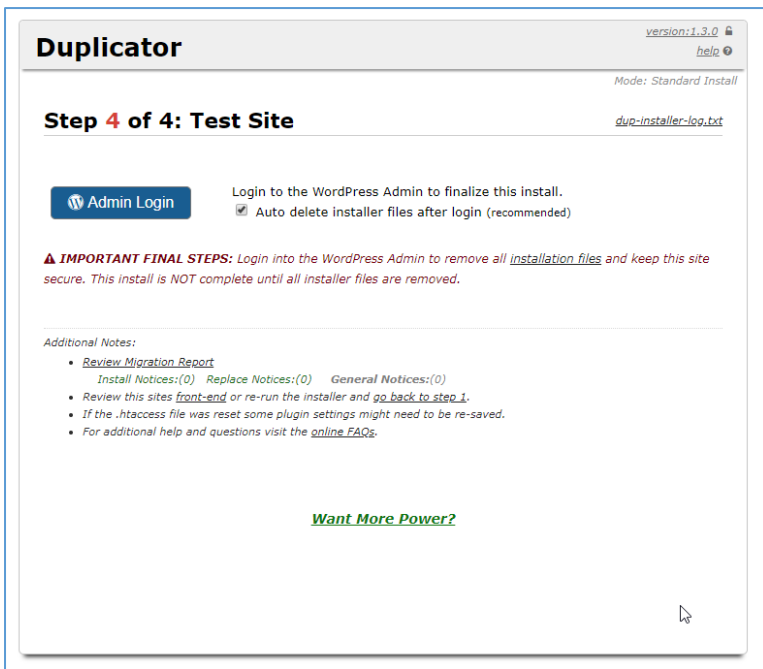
Duplicator

version:1.3.0
help

Mode: Standard Install

Step 4 of 4: Test Site

dup-installer-log.txt

Admin Login

Login to the WordPress Admin to finalize this install.
Auto delete installer files after login (recommended)

IMPORTANT FINAL STEPS: Login into the WordPress Admin to remove all installation files and keep this site secure. This install is NOT complete until all installer files are removed.

Additional Notes:

- Review Migration Report
  Install Notices:(0) Replace Notices:(0) General Notices:(0)
- Review this sites front-end or re-run the installer and go back to step 1.
- If the .htaccess file was reset some plugin settings might need to be re-saved.
- For additional help and questions visit the online FAQs.

Want More Power?